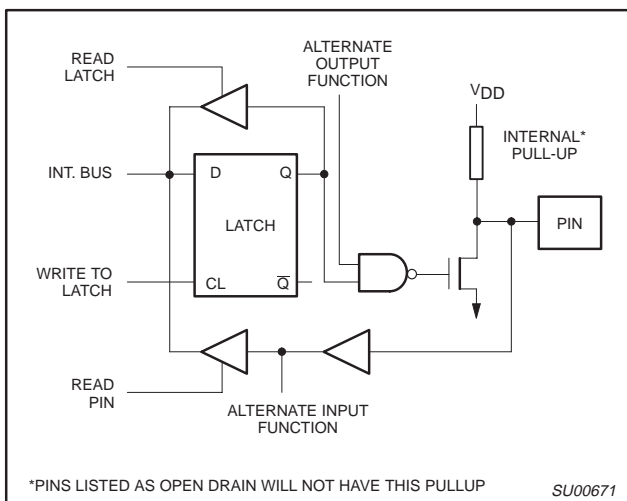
READ LATCH

ALTERNATE OUTPUT FUNCTION

$V_{DD}$

INTERNAL* PULL-UP

INT. BUS

D

Q

LATCH

PIN

WRITE TO LATCH

CL

$\overline{Q}$

READ PIN

ALTERNATE INPUT FUNCTION

*PINS LISTED AS OPEN DRAIN WILL NOT HAVE THIS PULLUP

SU00671